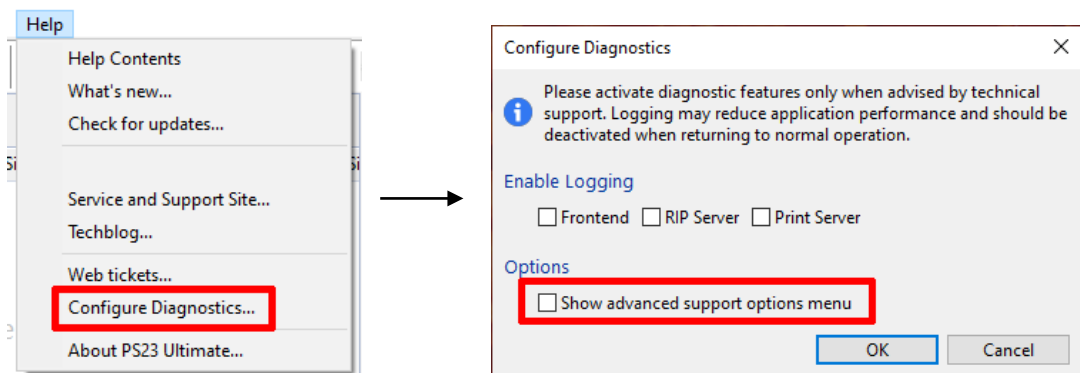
Help

Help Contents
What's new...
Check for updates...

Service and Support Site...
Techblog...

Web tickets...
Configure Diagnostics...

About PS23 Ultimate...

Configure Diagnostics

Please activate diagnostic features only when advised by technical support. Logging may reduce application performance and should be deactivated when returning to normal operation.

Enable Logging

Frontend
RIP Server
Print Server

Options

Show advanced support options menu

OK
Cancel